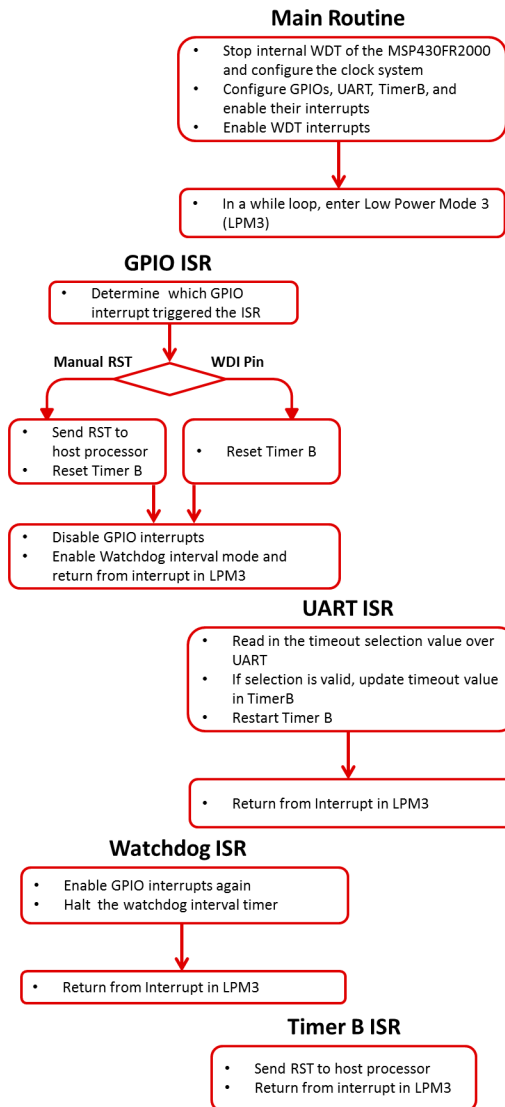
Main Routine

• Stop internal WDT of the MSP430FR2000 and configure the clock system
• Configure GPIOs, UART, TimerB, and enable their interrupts
• Enable WDT interrupts

• In a while loop, enter Low Power Mode 3 (LPM3)

GPIO ISR

• Determine which GPIO interrupt triggered the ISR

Manual RST

WDI Pin

• Send RST to host processor
• Reset Timer B

• Reset Timer B

• Disable GPIO interrupts
• Enable Watchdog interval mode and return from interrupt in LPM3

UART ISR

• Read in the timeout selection value over UART
• If selection is valid, update timeout value in TimerB
• Restart Timer B

• Return from Interrupt in LPM3

Watchdog ISR

• Enable GPIO interrupts again
• Halt the watchdog interval timer

• Return from Interrupt in LPM3

Timer B ISR

• Send RST to host processor
• Return from interrupt in LPM3